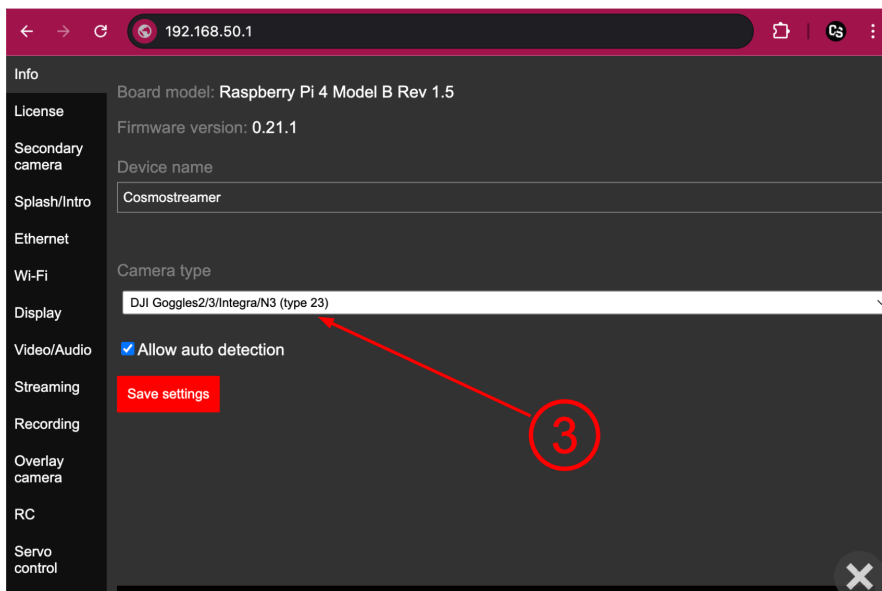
192.168.50.1

CS

Info
License
Secondary camera
Splash/Intro
Ethernet
Wi-Fi
Display
Video/Audio
Streaming
Recording
Overlay camera
RC
Servo control

Board model: Raspberry Pi 4 Model B Rev 1.5

Firmware version: 0.21.1

Device name

Cosmostreamer

Camera type

DJI Goggles2/3/Integra/N3 (type 23)

Allow auto detection

Save settings

3